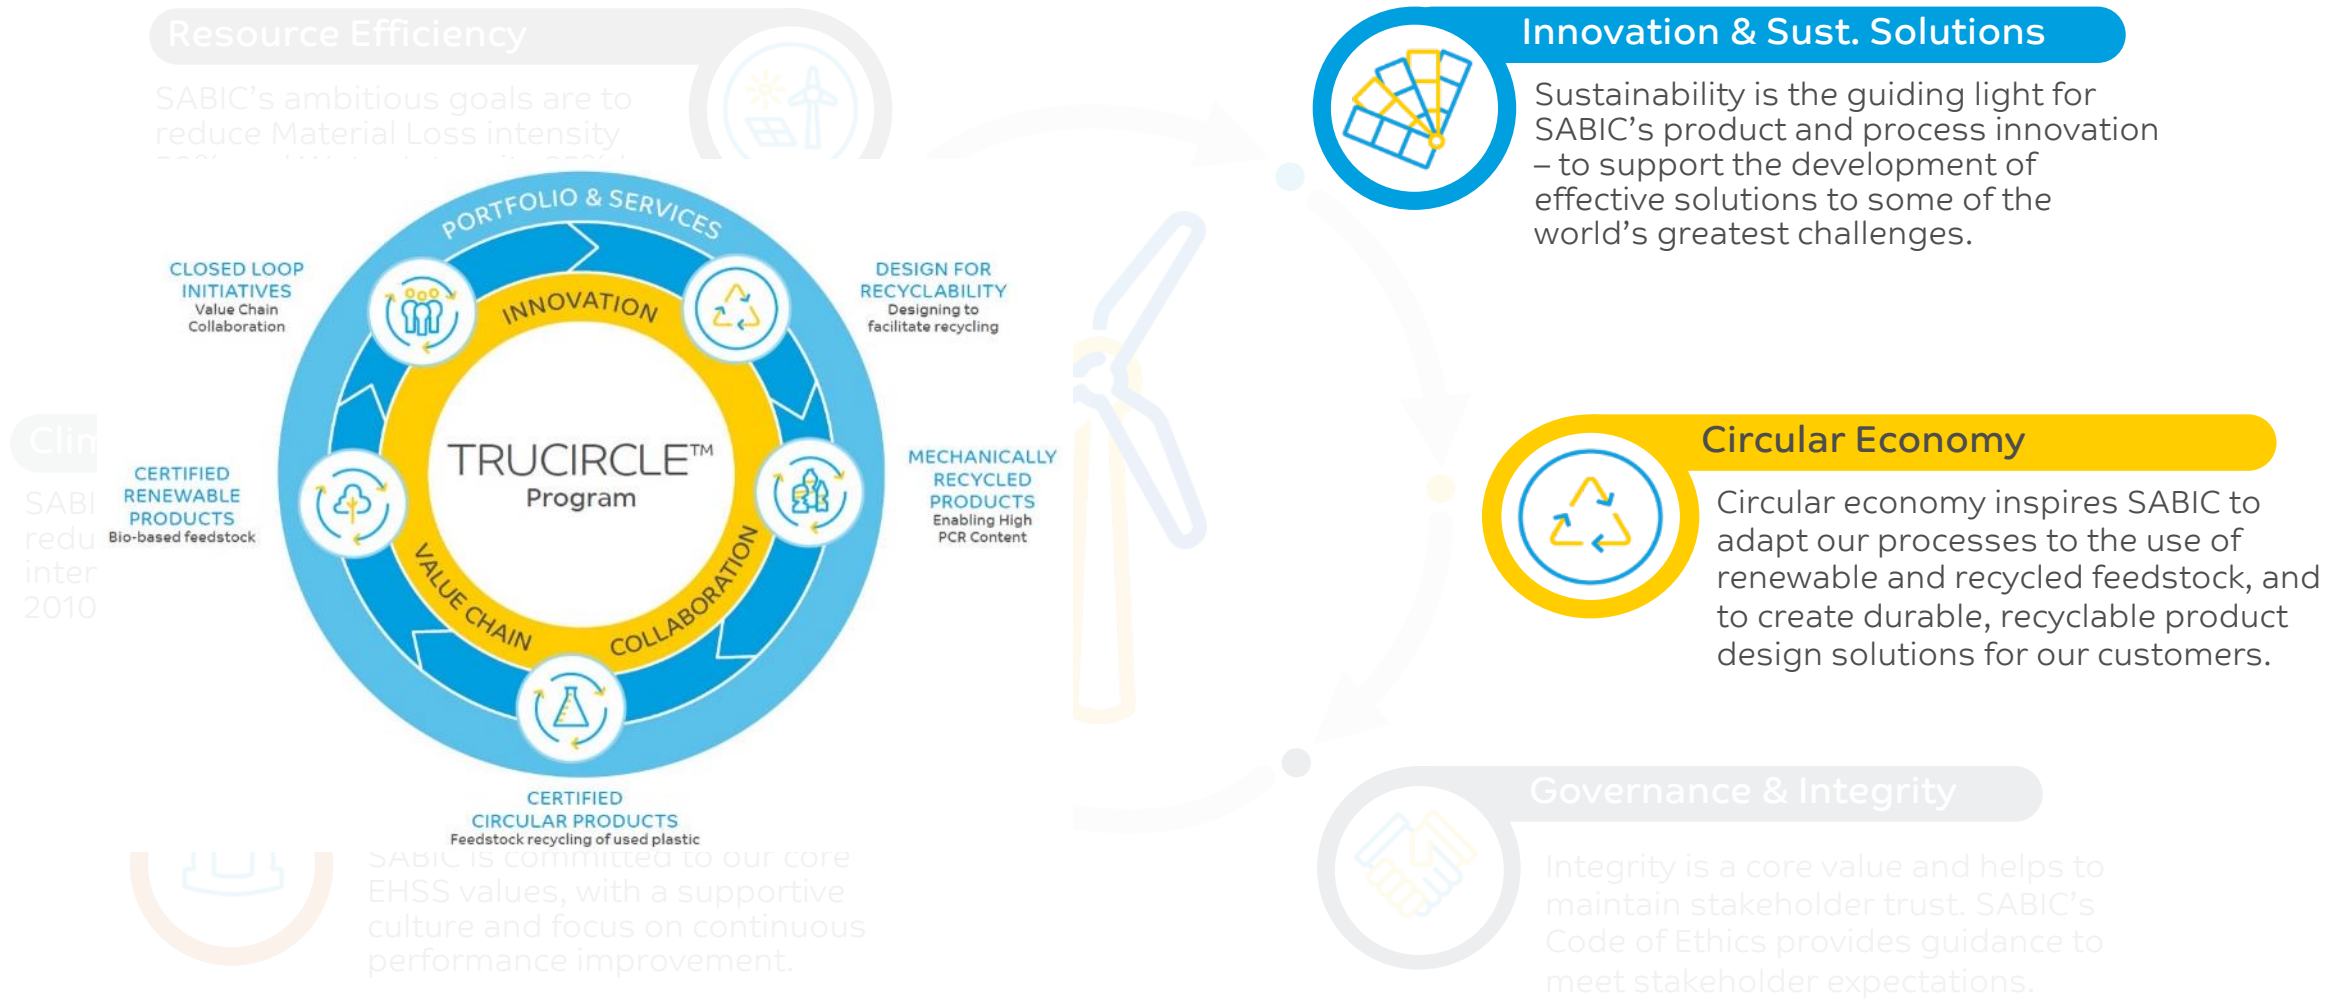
Resource Efficiency

SABIC's ambitious goals are to reduce Material Loss intensity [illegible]

Innovation & Sust. Solutions

Sustainability is the guiding light for SABIC's product and process innovation – to support the development of effective solutions to some of the world's greatest challenges.

PORTFOLIO & SERVICES

INNOVATION

COLLABORATION

VALUE CHAIN

TRUCIRCLE™ Program

CLOSED LOOP INITIATIVES
Value Chain Collaboration

DESIGN FOR RECYCLABILITY
Designing to facilitate recycling

CERTIFIED RENEWABLE PRODUCTS
Bio-based feedstock

MECHANICALLY RECYCLED PRODUCTS
Enabling High PCR Content

CERTIFIED CIRCULAR PRODUCTS
Feedstock recycling of used plastic

Clim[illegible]

SABI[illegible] redu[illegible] inter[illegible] 2010

Circular Economy

Circular economy inspires SABIC to adapt our processes to the use of renewable and recycled feedstock, and to create durable, recyclable product design solutions for our customers.

SABIC is committed to our core EHSS values, with a supportive culture and focus on continuous performance improvement.

Governance & Integrity

Integrity is a core value and helps to maintain stakeholder trust. SABIC's Code of Ethics provides guidance to meet stakeholder expectations.